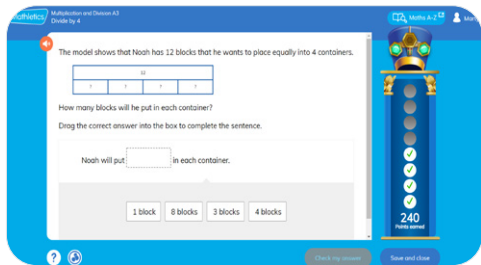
Mathletics Multiplication and Division A3
Divide by 4

Maths A-Z

The model shows that Noah has 12 blocks that he wants to place equally into 4 containers.

| 12 | | | |
|---|---|---|---|
| ? | ? | ? | ? |

How many blocks will he put in each container?

Drag the correct answer into the box to complete the sentence.

Noah will put [ ] in each container.

1 block
8 blocks
3 blocks
4 blocks

240
Points earned

?

Check my answer
Save and close